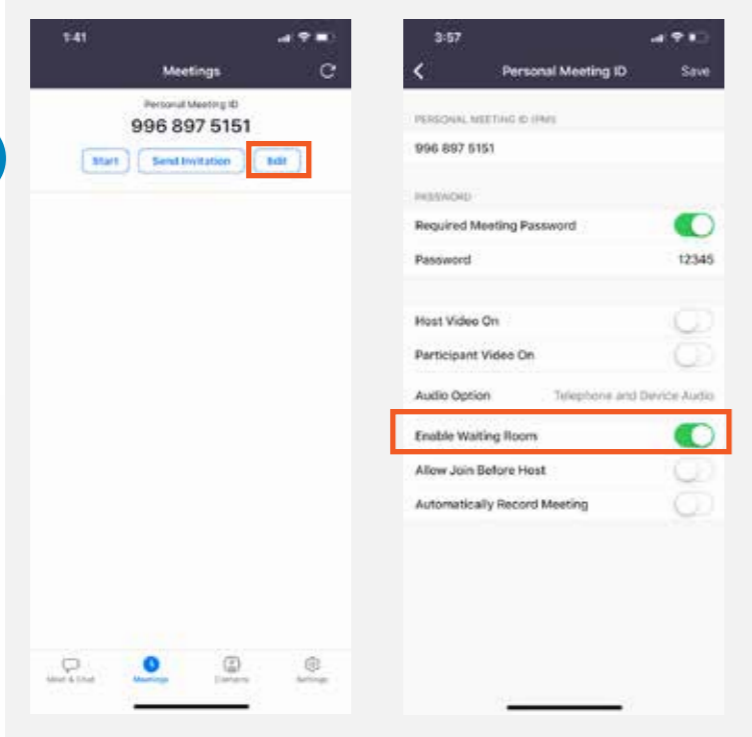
1:41

Meetings

Personal Meeting ID
996 897 5151

Start
Send Invitation
Edit

Meet & Chat
Meetings
Contacts
Settings

3:57

Personal Meeting ID
Save

PERSONAL MEETING ID (PMI)
996 897 5151

PASSWORD
Required Meeting Password
Password 12345

Host Video On
Participant Video On
Audio Option Telephone and Device Audio
Enable Waiting Room
Allow Join Before Host
Automatically Record Meeting